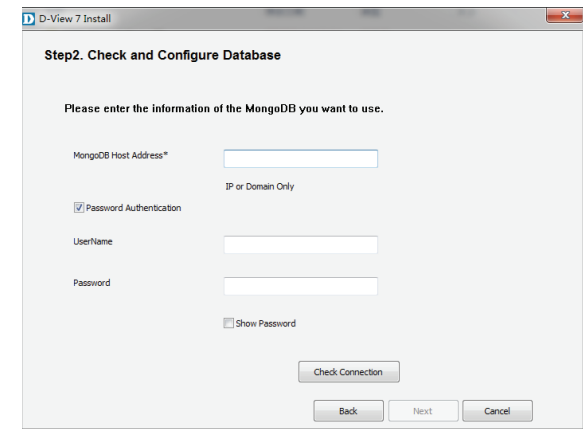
D D-View 7 Install

Step2. Check and Configure Database

Please enter the information of the MongoDB you want to use.

MongoDB Host Address*

IP or Domain Only

Password Authentication

UserName

Password

Show Password

Check Connection

Back

Next

Cancel